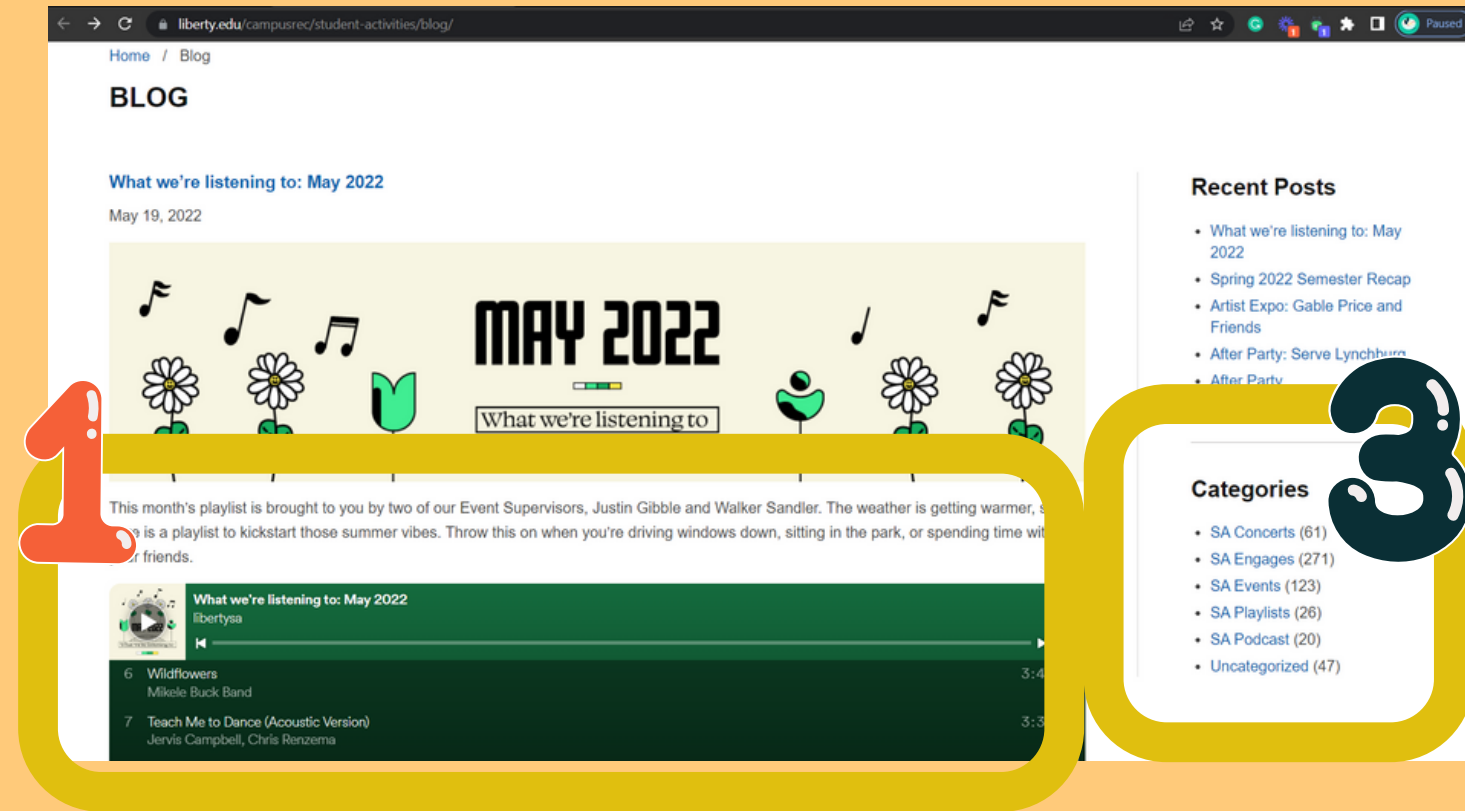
liberty.edu/campusrec/student-activities/blog/

Paused

Home / Blog

BLOG

What we're listening to: May 2022

May 19, 2022

MAY 2022

What we're listening to

1

This month's playlist is brought to you by two of our Event Supervisors, Justin Gibble and Walker Sandler. The weather is getting warmer, s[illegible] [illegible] is a playlist to kickstart those summer vibes. Throw this on when you're driving windows down, sitting in the park, or spending time wit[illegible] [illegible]r friends.

What we're listening to: May 2022
libertysa

6 Wildflowers
Mikele Buck Band
3:4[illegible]

7 Teach Me to Dance (Acoustic Version)
Jervis Campbell, Chris Renzema
3:3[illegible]

Recent Posts

- What we're listening to: May 2022
- Spring 2022 Semester Recap
- Artist Expo: Gable Price and Friends
- After Party: Serve Lynchburg
- After Party

3

Categories

- SA Concerts (61)
- SA Engages (271)
- SA Events (123)
- SA Playlists (26)
- SA Podcast (20)
- Uncategorized (47)